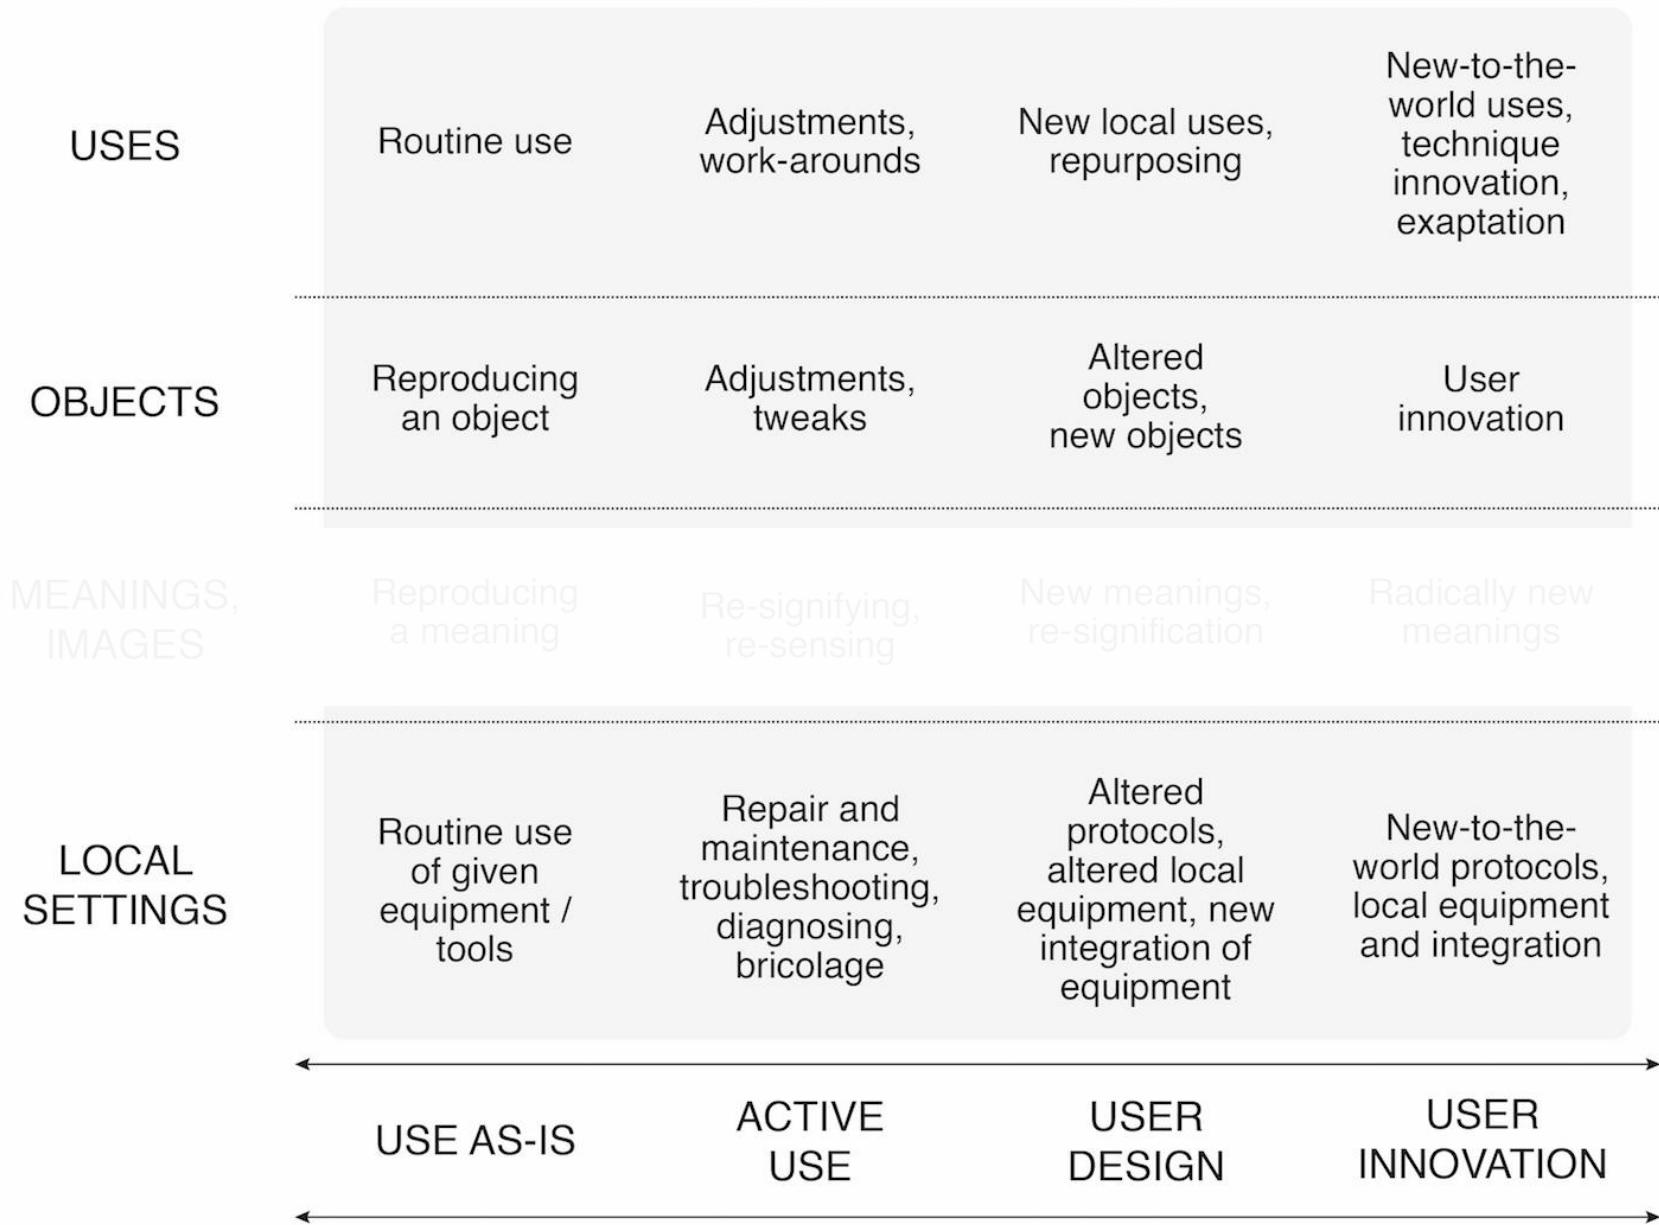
| | | | | |
|---|---|---|---|---|
| USES | Routine use | Adjustments, work-arounds | New local uses, repurposing | New-to-the-world uses, technique innovation, exaptation |
| OBJECTS | Reproducing an object | Adjustments, tweaks | Altered objects, new objects | User innovation |
| MEANINGS, IMAGES | Reproducing a meaning | Re-signifying, re-sensing | New meanings, re-signification | Radically new meanings |
| LOCAL SETTINGS | Routine use of given equipment / tools | Repair and maintenance, troubleshooting, diagnosing, bricolage | Altered protocols, altered local equipment, new integration of equipment | New-to-the-world protocols, local equipment and integration |
| | USE AS-IS | ACTIVE USE | USER DESIGN | USER INNOVATION |